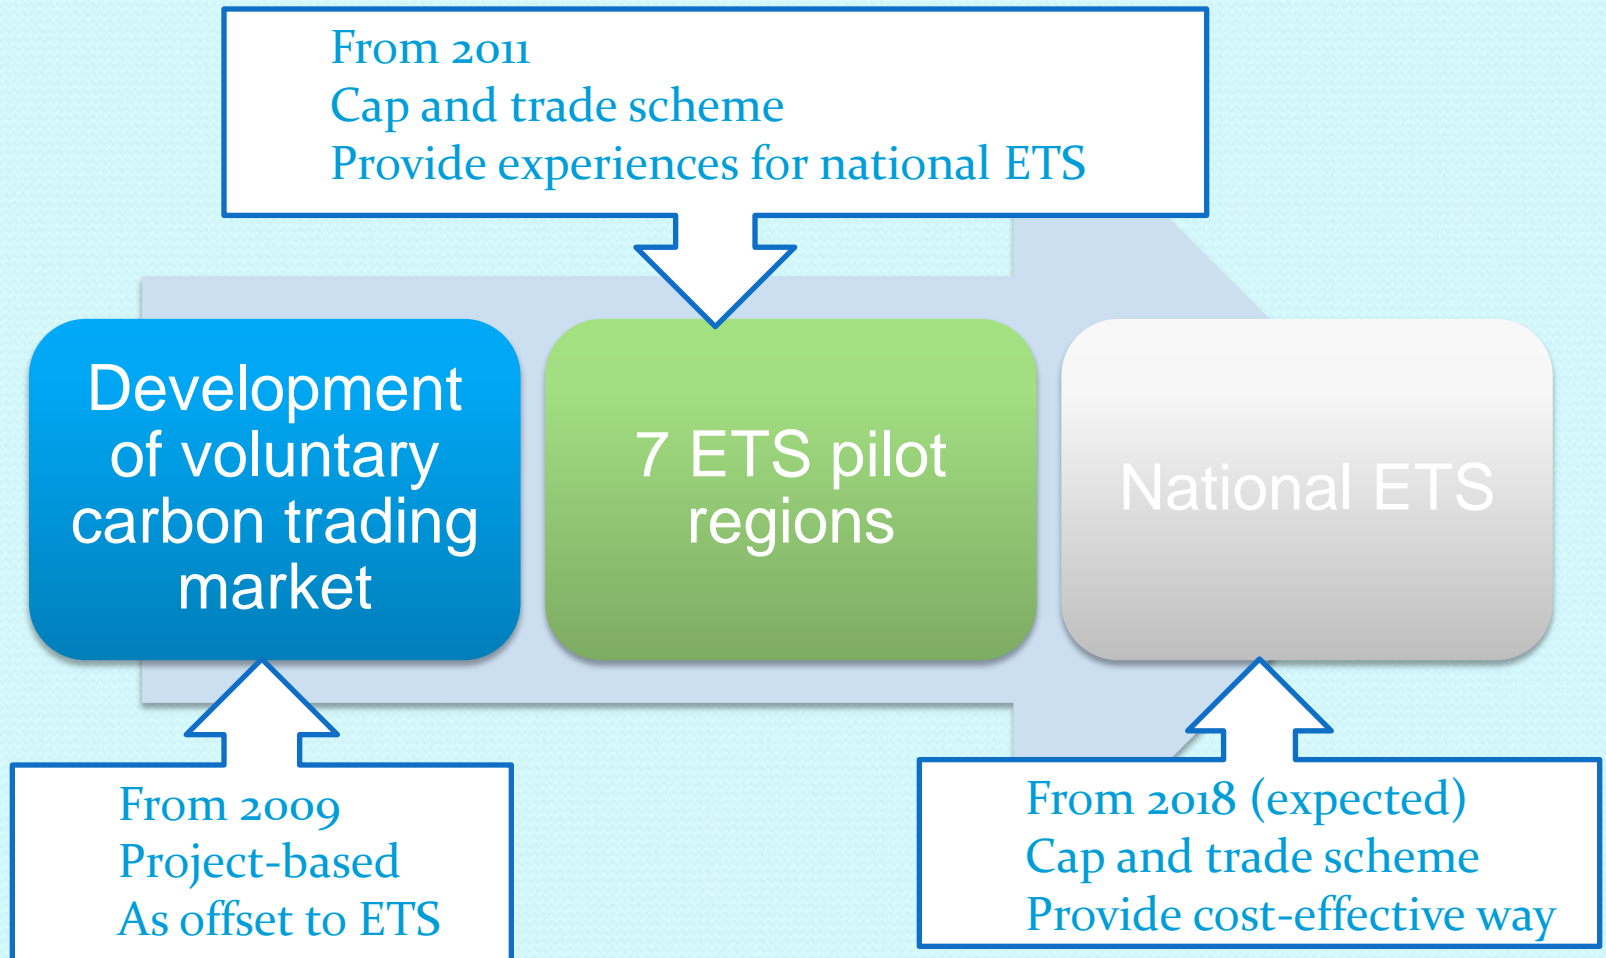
From 2011
Cap and trade scheme
Provide experiences for national ETS

Development of voluntary carbon trading market

7 ETS pilot regions

National ETS

From 2009
Project-based
As offset to ETS

From 2018 (expected)
Cap and trade scheme
Provide cost-effective way